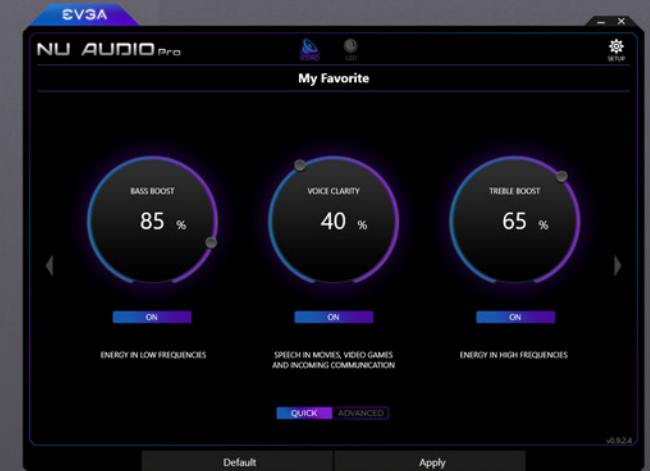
EVGA

NU AUDIO Pro

SOUND LED

SETUP

My Favorite

BASS BOOST
85 %

VOICE CLARITY
40 %

TREBLE BOOST
65 %

ON

ON

ON

ENERGY IN LOW FREQUENCIES

SPEECH IN MOVIES, VIDEO GAMES AND INCOMING COMMUNICATION

ENERGY IN HIGH FREQUENCIES

QUICK ADVANCED

v0.9.2.4

Default

Apply